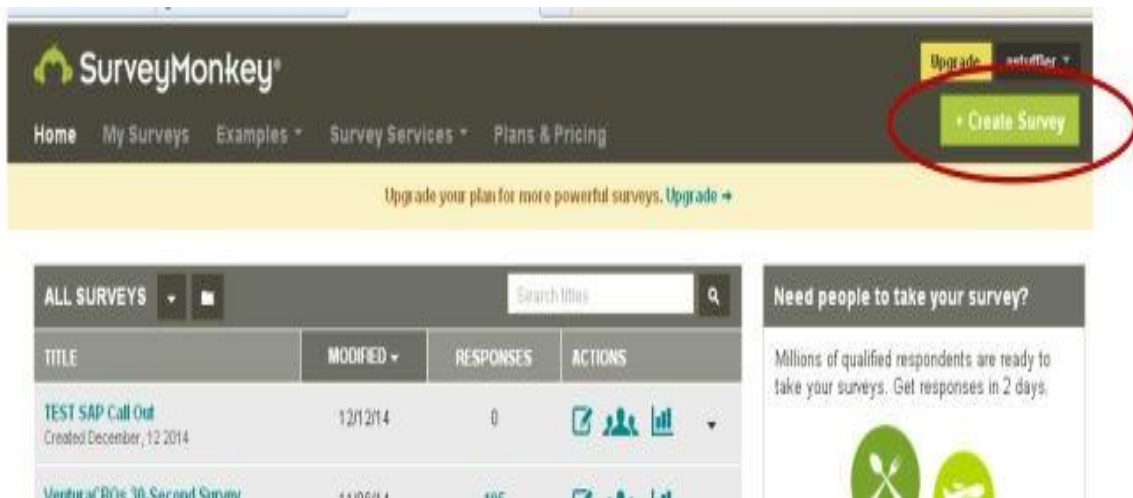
SurveyMonkey®

Upgrade astuffler ▾

Home My Surveys Examples ▾ Survey Services ▾ Plans & Pricing

+ Create Survey

Upgrade your plan for more powerful surveys. Upgrade →

ALL SURVEYS

Search titles

| TITLE | MODIFIED ▾ | RESPONSES | ACTIONS |
|---|---|---|---|
| TEST SAP Call Out<br>Created December, 12 2014 | 12/12/14 | 0 | |
| VenturaCBOs 30 Second Survey | 11/06/14 | 105 | |

Need people to take your survey?

Millions of qualified respondents are ready to take your surveys. Get responses in 2 days.